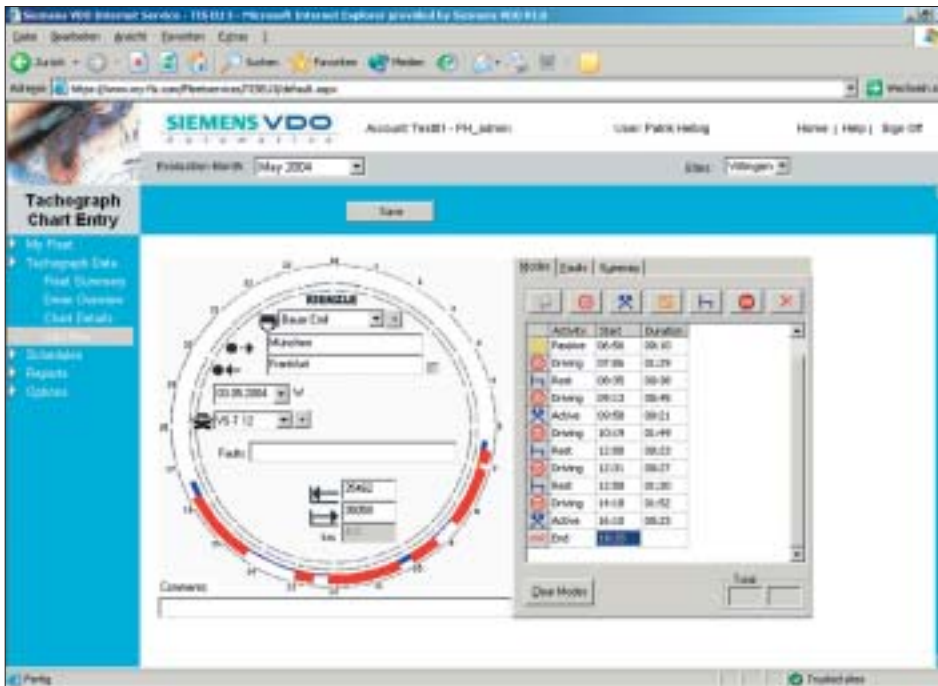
Siemens VDO Internet Service - TIS-DJ 3 - Microsoft Internet Explorer provided by Siemens VDO R1.0

Datei Bearbeiten Ansicht Favoriten Extras ?

Zurück Suchen Favoriten Medien

Adresse https://www.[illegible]/fleetservices/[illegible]/default.aspx

Wechseln zu

SIEMENS VDO
automotive

Account: TestB1 - FH_admin

User: Patrik Heilig

Home | Help | Sign Off

Evaluation Month May 2004

Sites Villingen

Tachograph Chart Entry

Save

My Fleet
Tachograph Data
Fleet Summary
Driver Overview
Chart Details
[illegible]
Schedules
Reports
Options

KRANZLE
Bauer Emil
München
Frankfurt
03.05.2004
VS T 12
Faults
25462
26058
km
Comments

Modes | Faults | Summary

| | Activity | Start | Duration |
|---|---|---|---|
| | Passive | 06:56 | 00:10 |
| | Driving | 07:06 | 01:29 |
| | Rest | 08:35 | 00:38 |
| | Driving | 09:13 | 00:45 |
| | Active | 09:58 | 00:21 |
| | Driving | 10:19 | 01:49 |
| | Rest | 12:08 | 00:23 |
| | Driving | 12:31 | 00:27 |
| | Rest | 12:58 | 01:20 |
| | Driving | 14:18 | 01:52 |
| | Active | 16:10 | 00:23 |
| | End | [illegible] | |

Clear Modes

Total

Fertig

Trusted sites